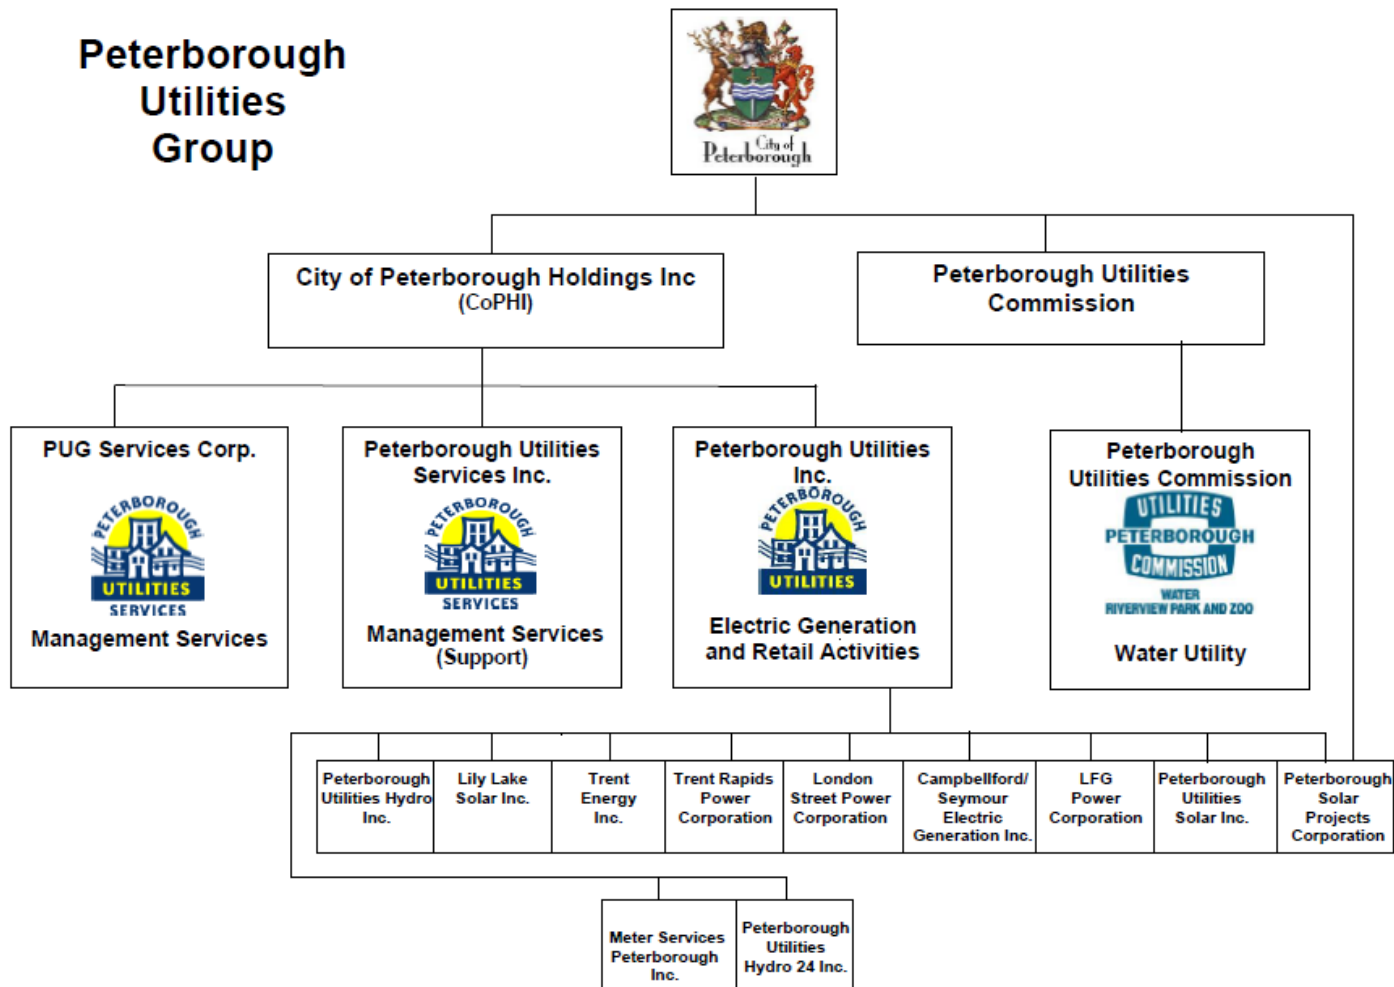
Peterborough Utilities Group

City of Peterborough

City of Peterborough Holdings Inc
(CoPHI)

Peterborough Utilities Commission

PUG Services Corp.

PETERBOROUGH UTILITIES SERVICES

Management Services

Peterborough Utilities Services Inc.

PETERBOROUGH UTILITIES SERVICES

Management Services
(Support)

Peterborough Utilities Inc.

PETERBOROUGH UTILITIES

Electric Generation and Retail Activities

Peterborough Utilities Commission

UTILITIES PETERBOROUGH COMMISSION
WATER
RIVERVIEW PARK AND ZOO

Water Utility

Peterborough Utilities Hydro Inc.

Lily Lake Solar Inc.

Trent Energy Inc.

Trent Rapids Power Corporation

London Street Power Corporation

Campbellford/ Seymour Electric Generation Inc.

LFG Power Corporation

Peterborough Utilities Solar Inc.

Peterborough Solar Projects Corporation

Meter Services Peterborough Inc.

Peterborough Utilities Hydro 24 Inc.